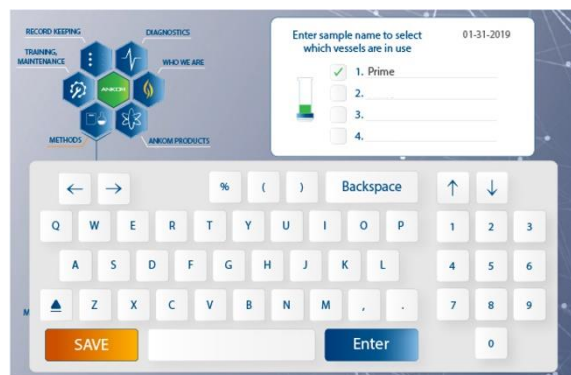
RECORD KEEPING
DIAGNOSTICS
TRAINING, MAINTENANCE
WHO WE ARE
ANKOM
METHODS
ANKOM PRODUCTS

Enter sample name to select which vessels are in use
01-31-2019
✓ 1. Prime
2.
3.
4.

← → % ( ) Backspace ↑ ↓
Q W E R T Y U I O P 1 2 3
A S D F G H J K L 4 5 6
▲ Z X C V B N M , . 7 8 9
SAVE Enter 0

M